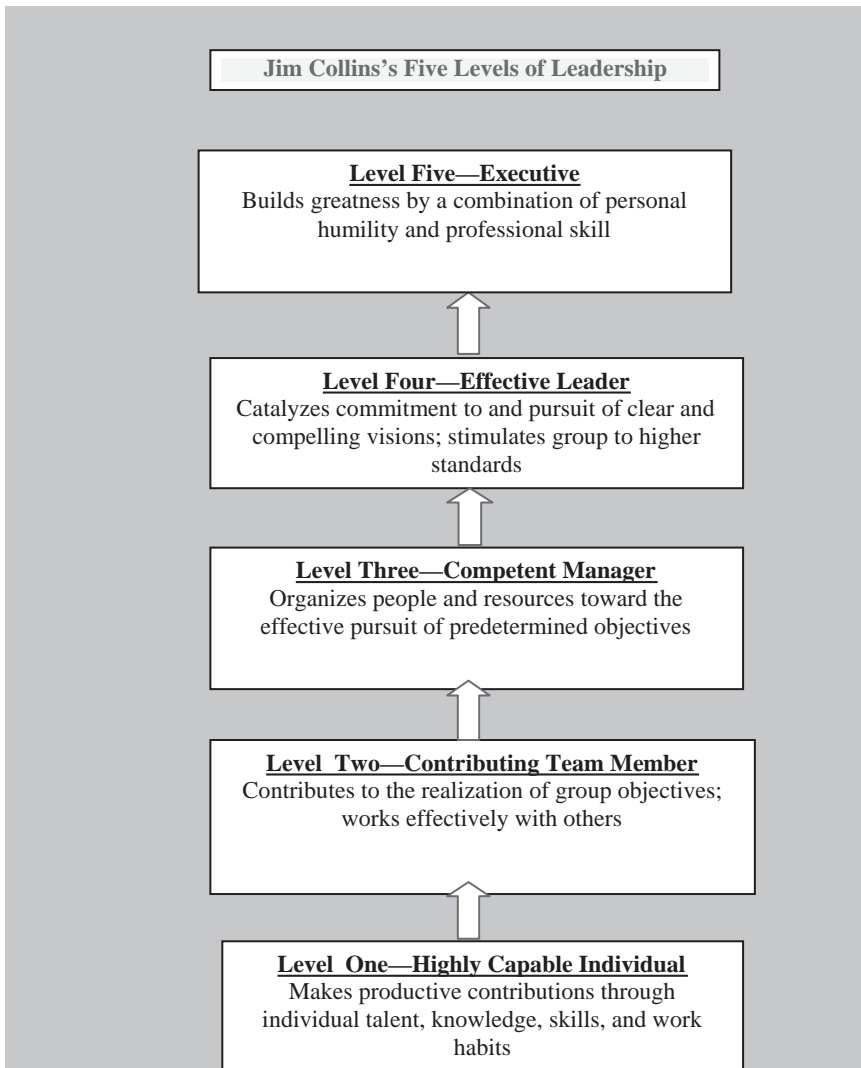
Jim Collins's Five Levels of Leadership

Level Five—Executive
Builds greatness by a combination of personal humility and professional skill

Level Four—Effective Leader
Catalyzes commitment to and pursuit of clear and compelling visions; stimulates group to higher standards

Level Three—Competent Manager
Organizes people and resources toward the effective pursuit of predetermined objectives

Level Two—Contributing Team Member
Contributes to the realization of group objectives; works effectively with others

Level One—Highly Capable Individual
Makes productive contributions through individual talent, knowledge, skills, and work habits